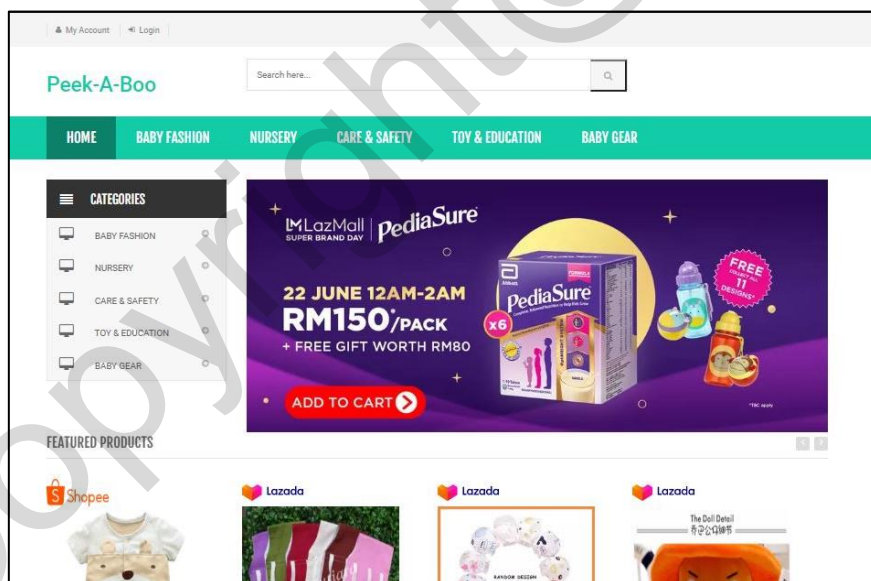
My Account | Login

Peek-A-Boo

Search here...

HOME | BABY FASHION | NURSERY | CARE & SAFETY | TOY & EDUCATION | BABY GEAR

CATEGORIES

BABY FASHION

NURSERY

CARE & SAFETY

TOY & EDUCATION

BABY GEAR

LazMall SUPER BRAND DAY | PediaSure

22 JUNE 12AM-2AM

RM150/PACK

+ FREE GIFT WORTH RM80

ADD TO CART

PediaSure

x6

FREE 11 DESIGNS*

*T&C Apply

FEATURED PRODUCTS

Shopee

Lazada

Lazada

Lazada

The Doll Detail

RANDOM DESIGN